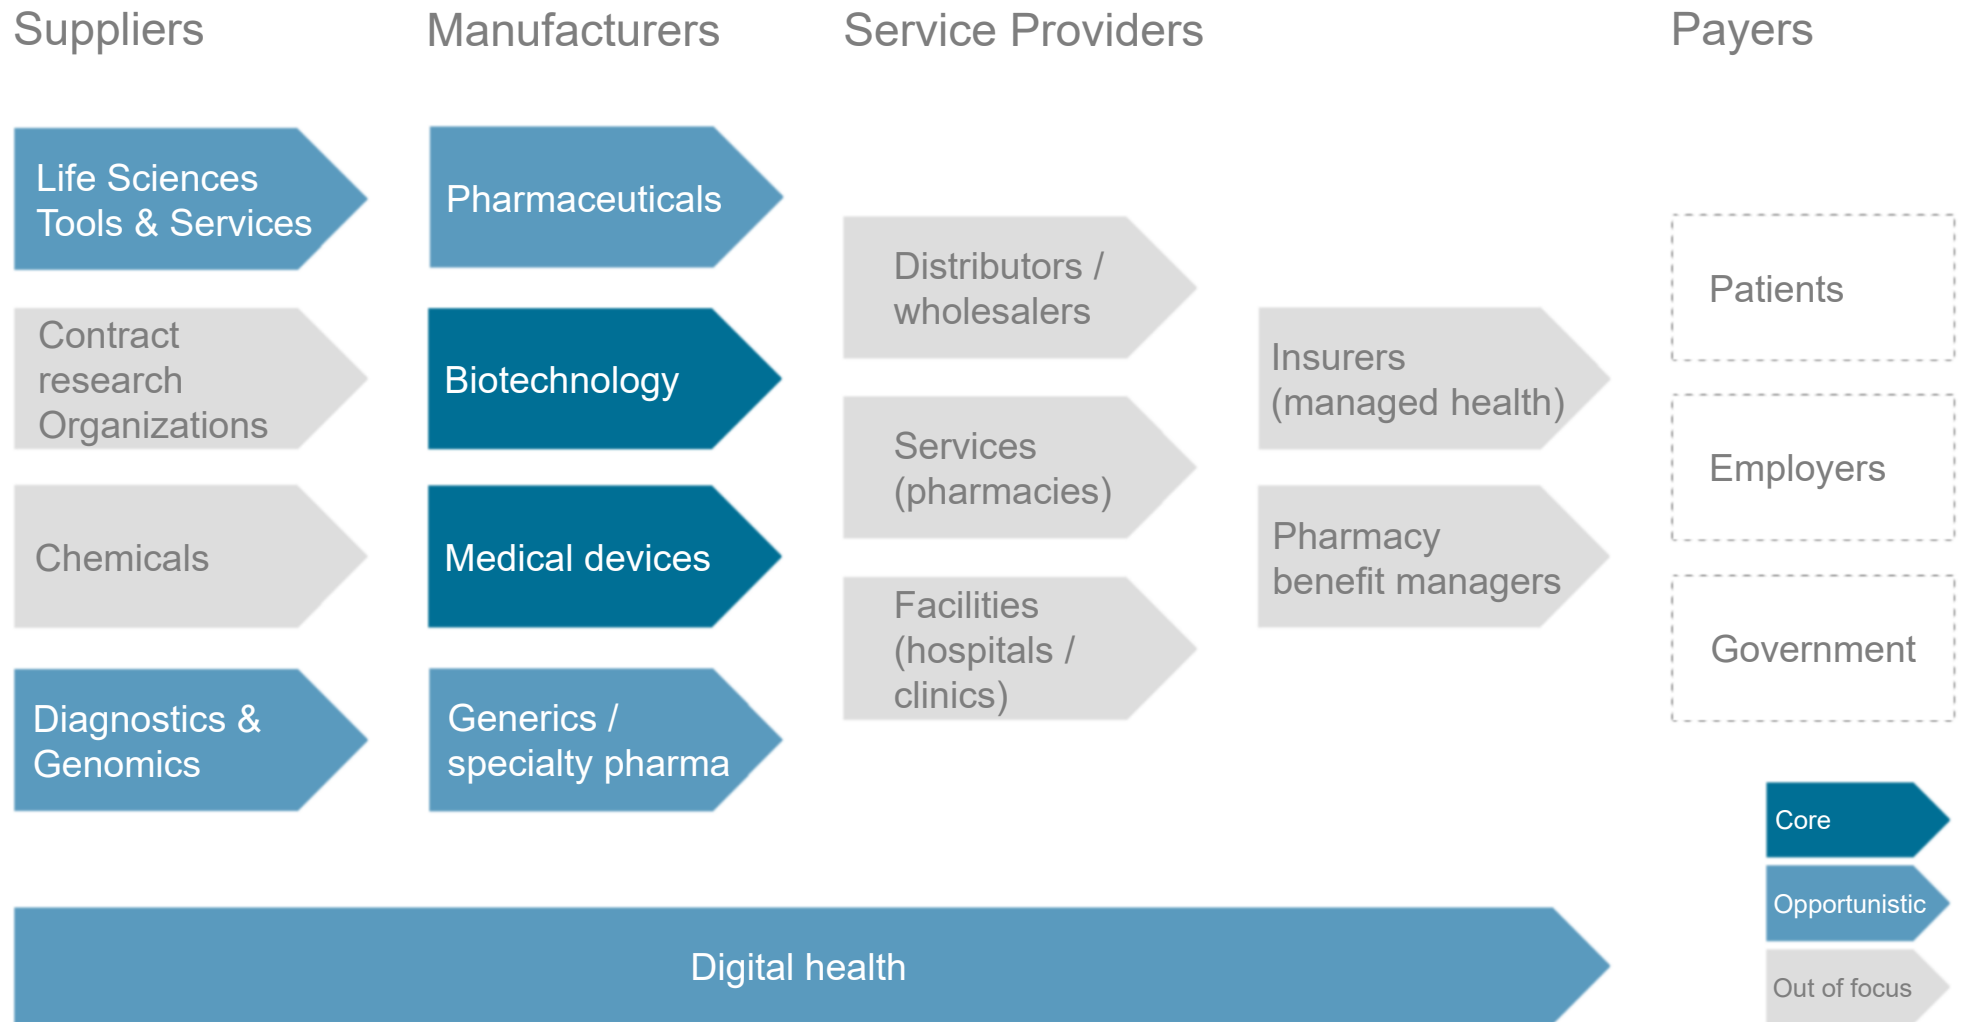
Suppliers

Manufacturers

Service Providers

Payers

Life Sciences Tools & Services

Contract research Organizations

Chemicals

Diagnostics & Genomics

Pharmaceuticals

Biotechnology

Medical devices

Generics / specialty pharma

Distributors / wholesalers

Services (pharmacies)

Facilities (hospitals / clinics)

Insurers (managed health)

Pharmacy benefit managers

Patients

Employers

Government

Core

Opportunistic

Out of focus

Digital health